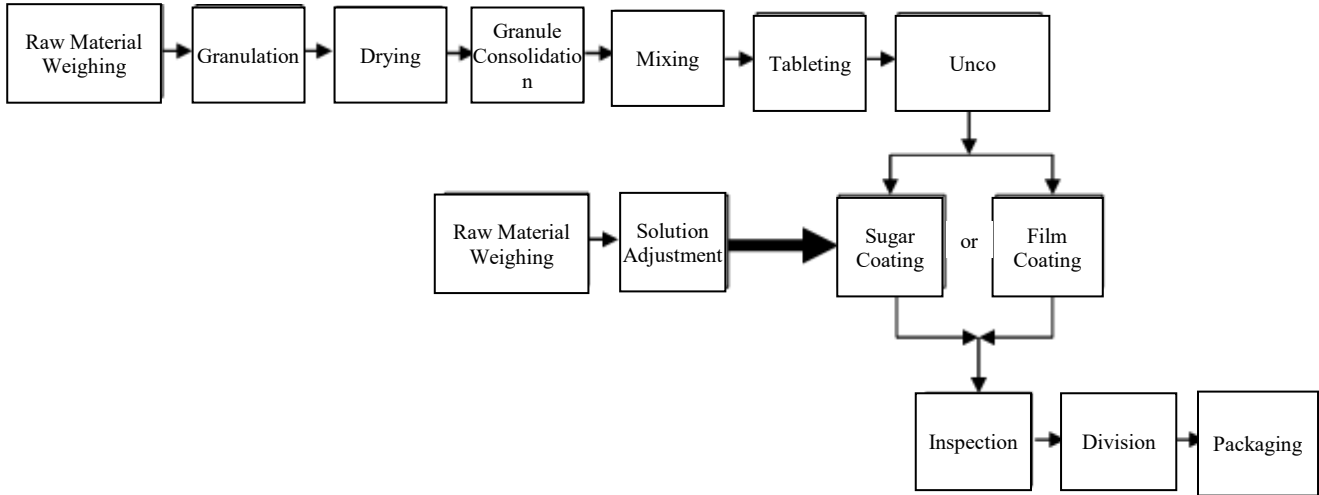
Raw Material Weighing

Granulation

Drying

Granule Consolidatio n

Mixing

Tableting

Unco

Raw Material Weighing

Solution Adjustment

Sugar Coating

or

Film Coating

Inspection

Division

Packaging